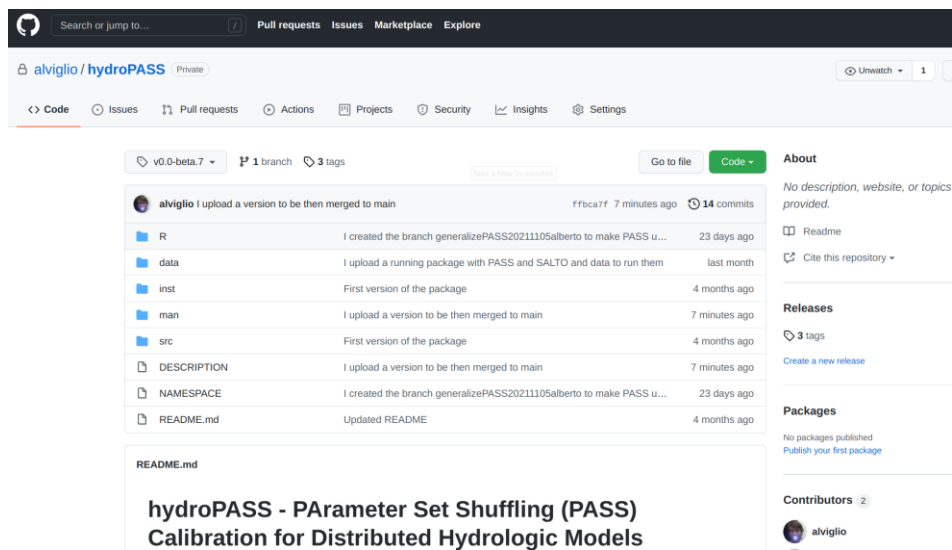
Search or jump to... / Pull requests Issues Marketplace Explore

alviglio / hydroPASS Private

Unwatch 1

<> Code Issues Pull requests Actions Projects Security Insights Settings

v0.0-beta.7 1 branch 3 tags

Take a New Screenshot

Go to file Code

alviglio I upload a version to be then merged to main ffbca7f 7 minutes ago 14 commits

| | | |
|---|---|---|
| R | I created the branch generalizePASS20211105alberto to make PASS u... | 23 days ago |
| data | I upload a running package with PASS and SALTO and data to run them | last month |
| inst | First version of the package | 4 months ago |
| man | I upload a version to be then merged to main | 7 minutes ago |
| src | First version of the package | 4 months ago |
| DESCRIPTION | I upload a version to be then merged to main | 7 minutes ago |
| NAMESPACE | I created the branch generalizePASS20211105alberto to make PASS u... | 23 days ago |
| README.md | Updated README | 4 months ago |

README.md

hydroPASS - PArameter Set Shuffling (PASS) Calibration for Distributed Hydrologic Models

About

No description, website, or topics provided.

Readme

Cite this repository

Releases

3 tags

Create a new release

Packages

No packages published
Publish your first package

Contributors 2

alviglio